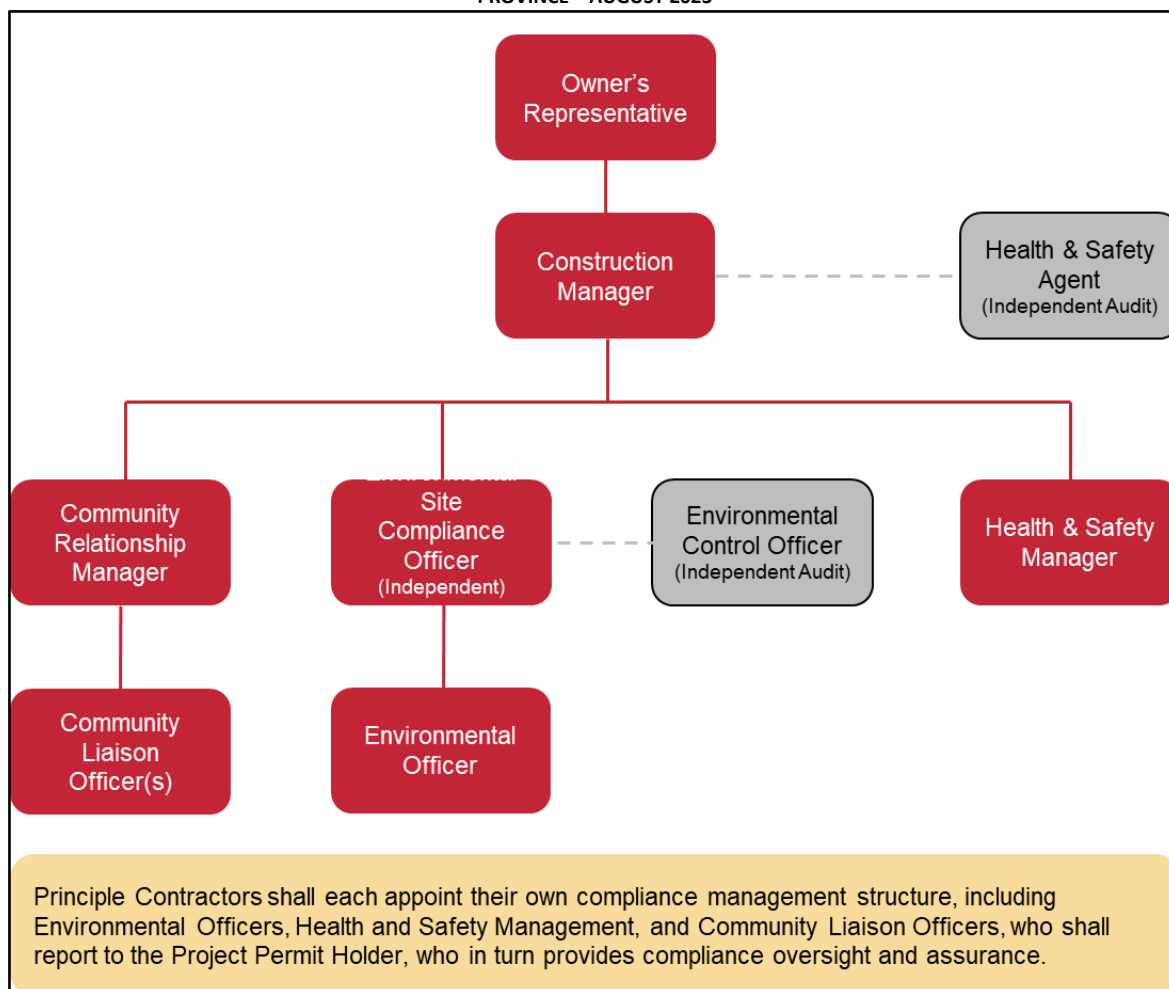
PROVINCE – AUGUST 2025

Owner's Representative

Construction Manager

Health & Safety Agent (Independent Audit)

Community Relationship Manager

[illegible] Site Compliance Officer (Independent)

Environmental Control Officer (Independent Audit)

Health & Safety Manager

Community Liaison Officer(s)

Environmental Officer

Principle Contractors shall each appoint their own compliance management structure, including Environmental Officers, Health and Safety Management, and Community Liaison Officers, who shall report to the Project Permit Holder, who in turn provides compliance oversight and assurance.